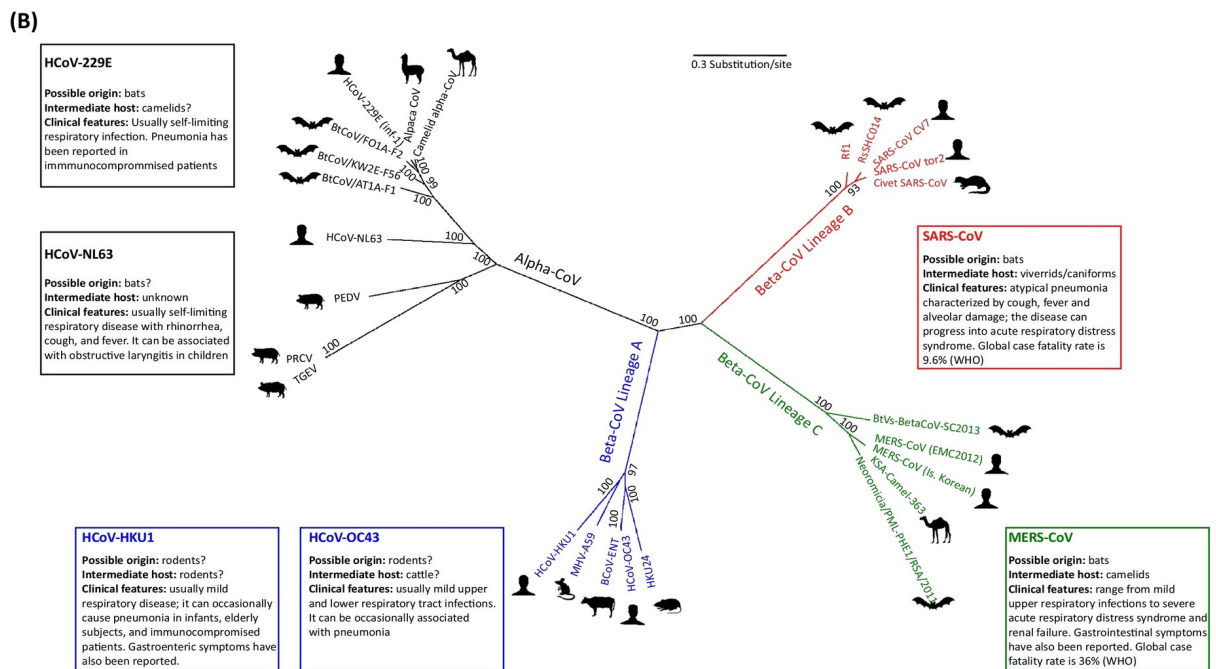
(B)

HCoV-229E

Possible origin: bats
Intermediate host: camelids?
Clinical features: Usually self-limiting respiratory infection. Pneumonia has been reported in immmunocompromissed patients

HCoV-NL63

Possible origin: bats?
Intermediate host: unknown
Clinical features: usually self-limiting respiratory disease with rhinorrhea, cough, and fever. It can be associated with obstructive laryngitis in children

0.3 Substitution/site

HCoV-229E (inf-1)
Alpaca CoV
Camelid alpha-CoV
BtCoV/FO1A-F2
BtCoV/KW2E-F56
BtCoV/AT1A-F1
HCoV-NL63
PEDV
PRCV
TGEV
Alpha-CoV
100
100
99
100
100
100
100
100
100
100

Rf1
RsSHC014
SARS-CoV CV7
SARS-CoV tor2
Civet SARS-CoV
100
93
Beta-CoV Lineage B

SARS-CoV

Possible origin: bats
Intermediate host: viverrids/caniforms
Clinical features: atypical pneumonia characterized by cough, fever and alveolar damage; the disease can progress into acute respiratory distress syndrome. Global case fatality rate is 9.6% (WHO)

Beta-CoV Lineage A
Beta-CoV Lineage C
100
BtVs-BetaCoV-SC2013
MERS-CoV (EMC2012)
MERS-CoV (ls. Korean)
KSA-Camel-363
Neoromicia/PML-PHE1/RSA/2011
100
100

97
100
100
100
HCoV-HKU1
MHV-A59
BCoV-ENT
HCoV-OC43
HKU24

HCoV-HKU1

Possible origin: rodents?
Intermediate host: rodents?
Clinical features: usually mild respiratory disease; it can occasionally cause pneumonia in infants, elderly subjects, and immunocompromised patients. Gastroenteric symptoms have also been reported.

HCoV-OC43

Possible origin: rodents?
Intermediate host: cattle?
Clinical features: usually mild upper and lower respiratory tract infections. It can be occasionally associated with pneumonia

MERS-CoV

Possible origin: bats
Intermediate host: camelids
Clinical features: range from mild upper respiratory infections to severe acute respiratory distress syndrome and renal failure. Gastrointestinal symptoms have also been reported. Global case fatality rate is 36% (WHO)